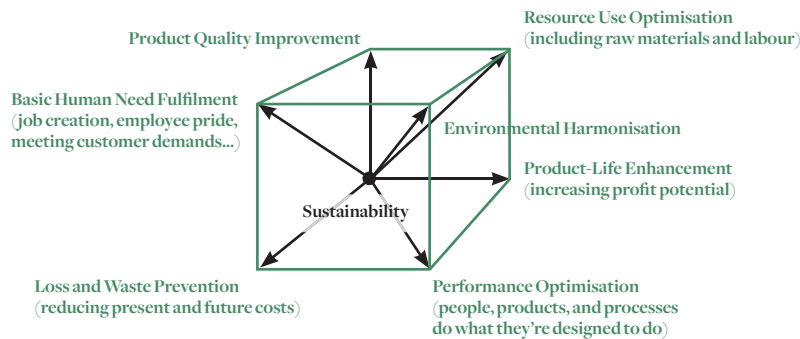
Resource Use Optimisation
(including raw materials and labour)

Product Quality Improvement

Basic Human Need Fulfilment
(job creation, employee pride, meeting customer demands...)

Environmental Harmonisation

Product-Life Enhancement
(increasing profit potential)

Sustainability

Loss and Waste Prevention
(reducing present and future costs)

Performance Optimisation
(people, products, and processes do what they're designed to do)